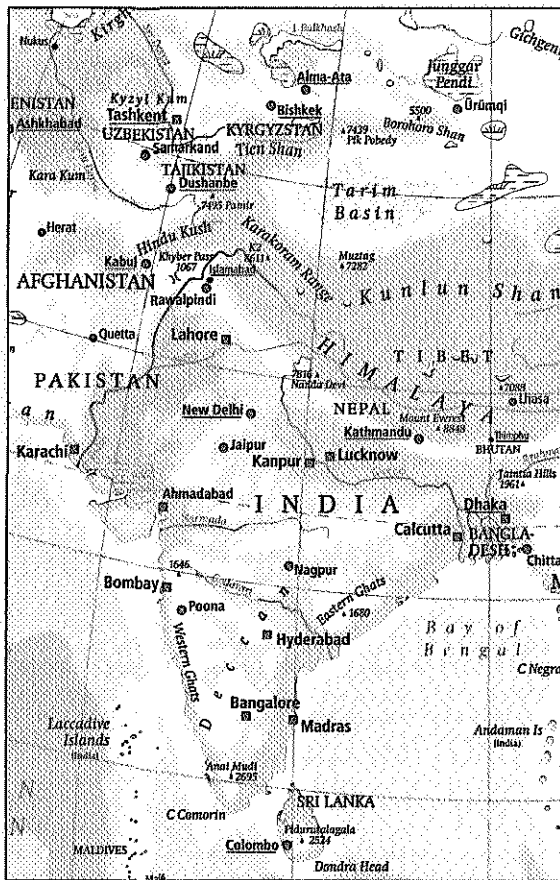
Nukus
Kirgh
L Balkhash
Gichgen
Alma-Ata
Junggar Pendi
ENISTAN
Ashkhabad
Kyzyl Kum
Tashkent
Bishkek
5500
Ürümqi
UZBEKISTAN
KYRGYZSTAN
7439 Pik Pobedy
Borohoro Shan
Samarkand
Tien Shan
Kara Kum
TAJIKISTAN
Dushanbe
Tarim
7495 Pamir
Basin
Herat
Hindu Kush
Karakoram Range
Kabul
Khyber Pass 1067
K2 8611
Muztag 7282
Islamabad
AFGHANISTAN
Rawalpindi
Kunlun Shan
Quetta
Lahore
HIMALAYA
TIBET
PAKISTAN
7816 Nanda Devi
7088
Lhasa
New Delhi
NEPAL
Mount Everest 8848
Kathmandu
Thimphu
BHUTAN
Jaipur
Kanpur
Lucknow
Jaintia Hills 1961
Karachi
Ahmadabad
INDIA
Dhaka
Narmada
Calcutta
BANGLADESH
Chitta
1646
Nagpur
Bombay
Poona
Eastern Ghats
1680
Western Ghats
Hyderabad
Bay of Bengal
Deccan
C Negra
Bangalore
Madras
Laccadive Islands (India)
Andaman Is (India)
Anai Mudi 2695
C Comorin
SRI LANKA
Pidurutalagala 2524
MALDIVES
Colombo
Dondra Head
Malé